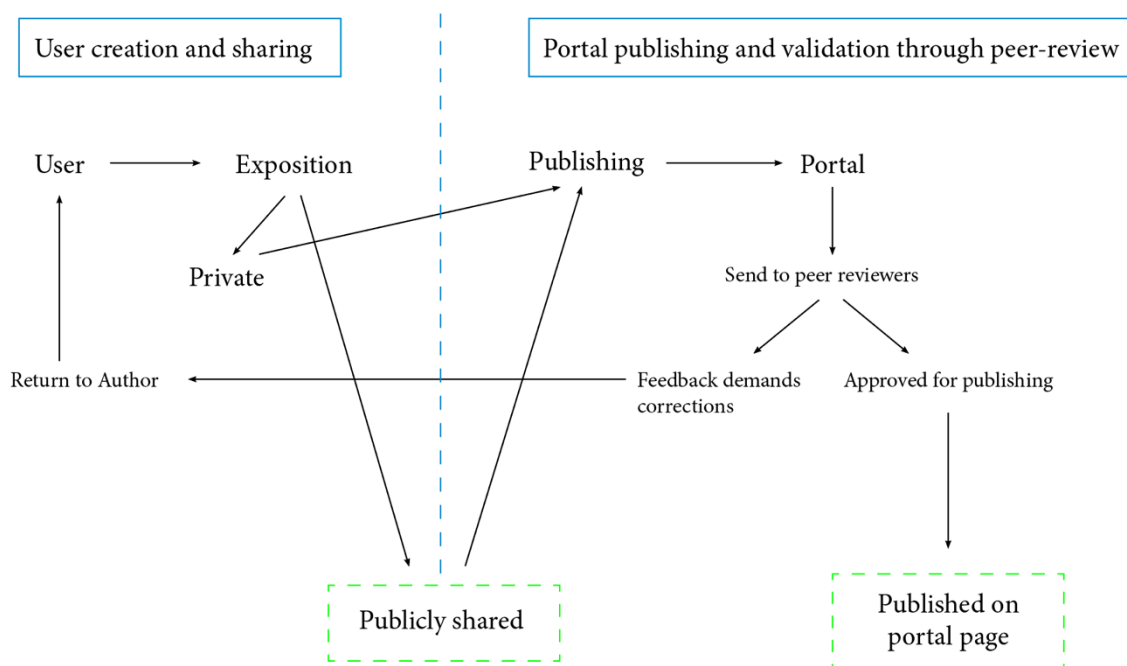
User creation and sharing

Portal publishing and validation through peer-review

User

Exposition

Publishing

Portal

Private

Send to peer reviewers

Return to Author

Feedback demands corrections

Approved for publishing

Publicly shared

Published on portal page